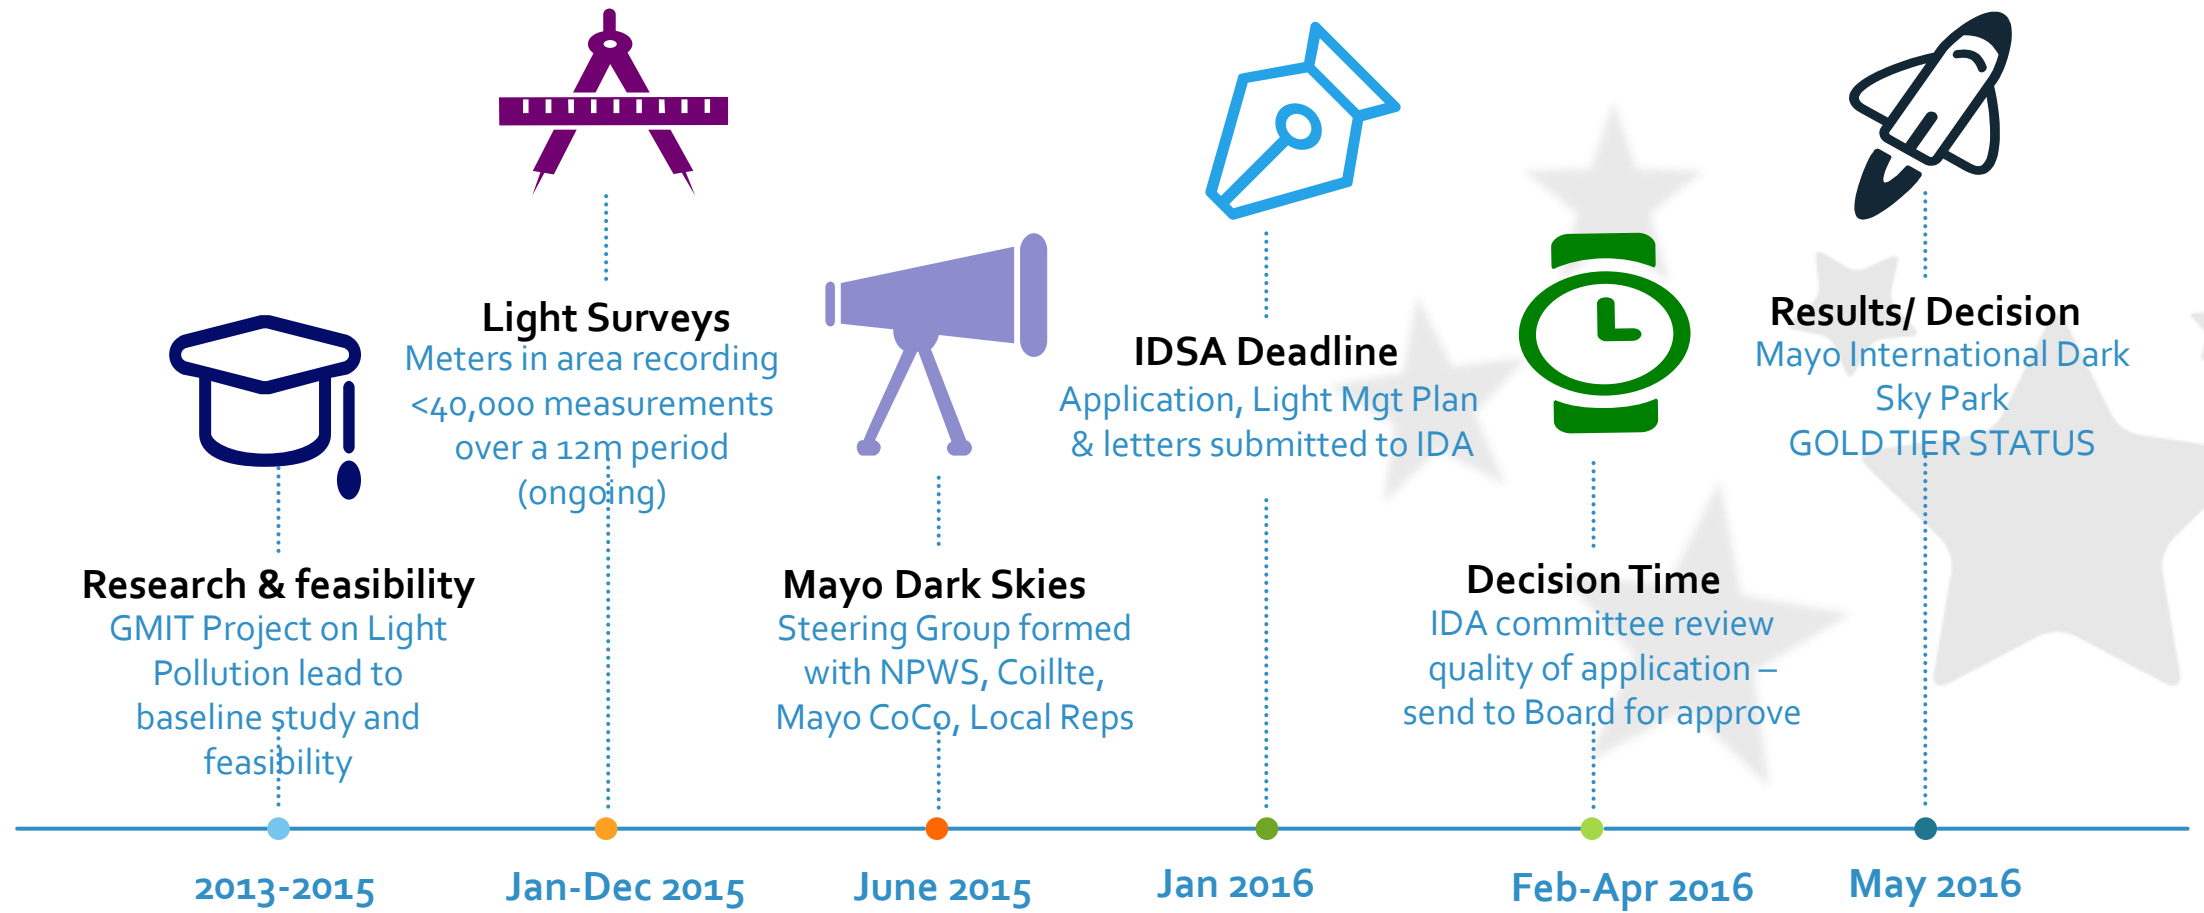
Light Surveys
Meters in area recording <40,000 measurements over a 12m period (ongoing)

IDSA Deadline
Application, Light Mgt Plan & letters submitted to IDA

Results/ Decision
Mayo International Dark Sky Park
GOLD TIER STATUS

Research & feasibility
GMIT Project on Light Pollution lead to baseline study and feasibility

Mayo Dark Skies
Steering Group formed with NPWS, Coillte, Mayo CoCo, Local Reps

Decision Time
IDA committee review quality of application – send to Board for approve

2013-2015

Jan-Dec 2015

June 2015

Jan 2016

Feb-Apr 2016

May 2016